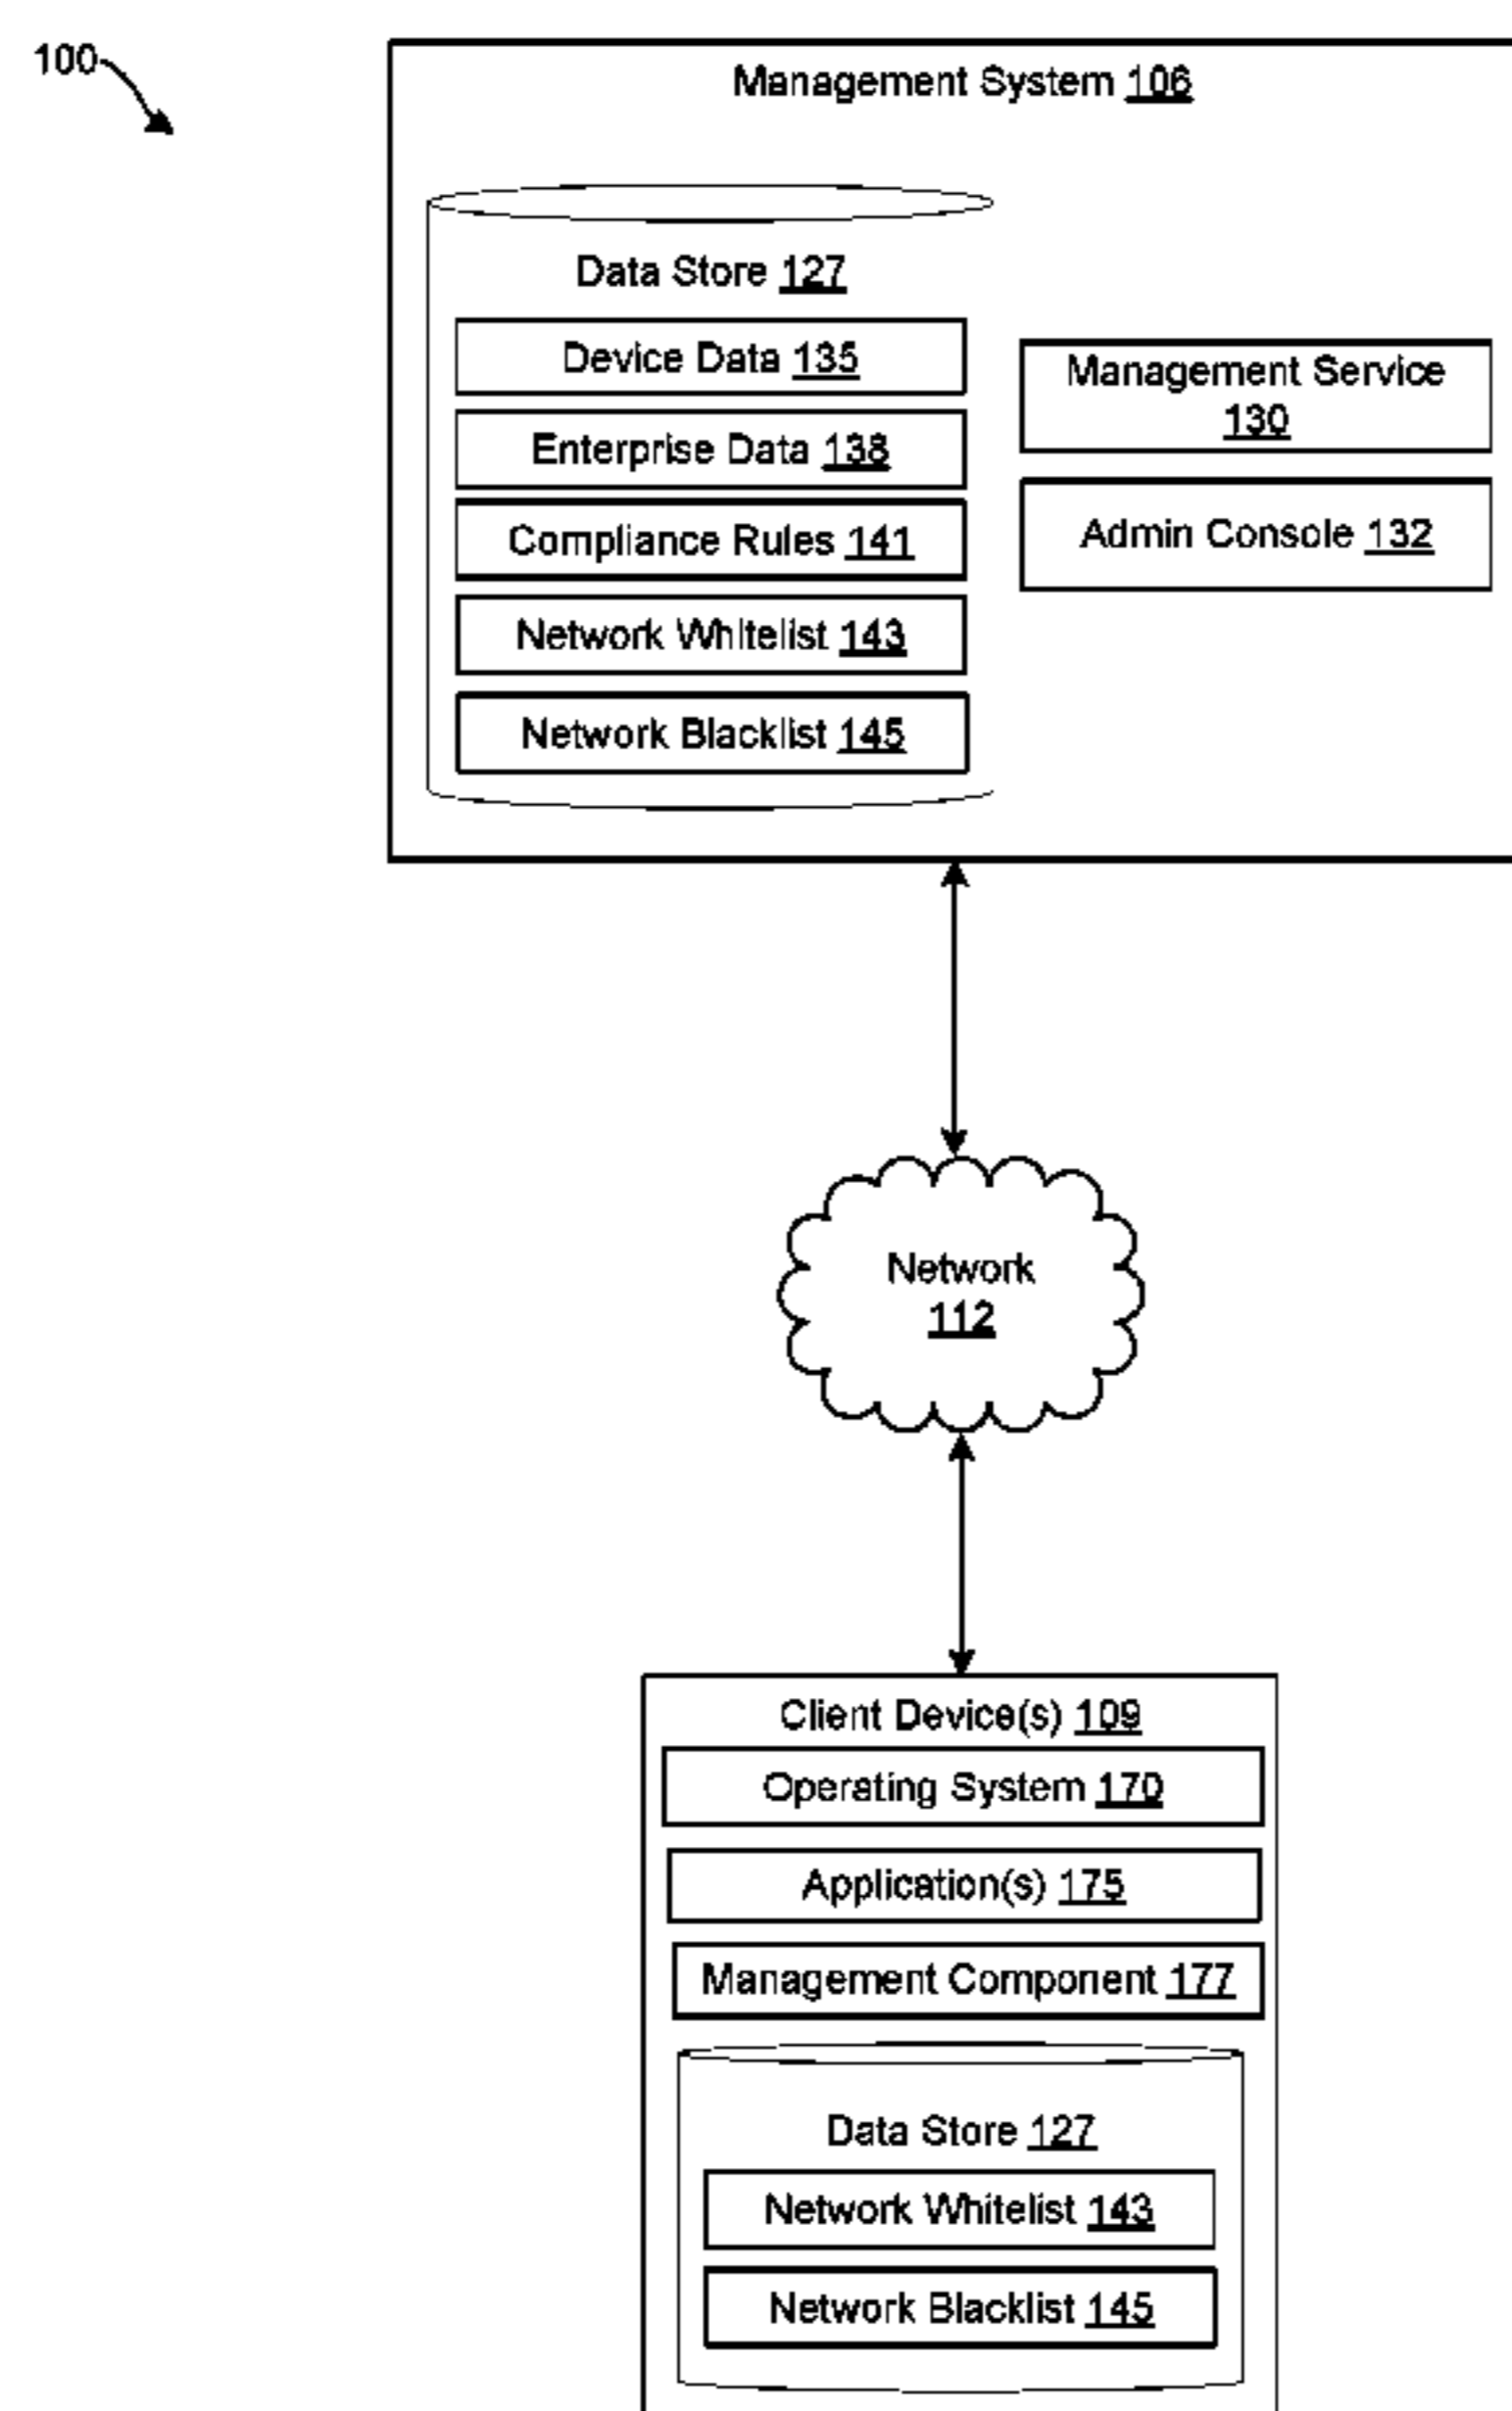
100

Management System 106

Data Store 127

Device Data 135

Enterprise Data 138

Compliance Rules 141

Network Whitelist 143

Network Blacklist 145

Management Service 130

Admin Console 132

Network 112

Client Device(s) 109

Operating System 170

Application(s) 175

Management Component 177

Data Store 127

Network Whitelist 143

Network Blacklist 145